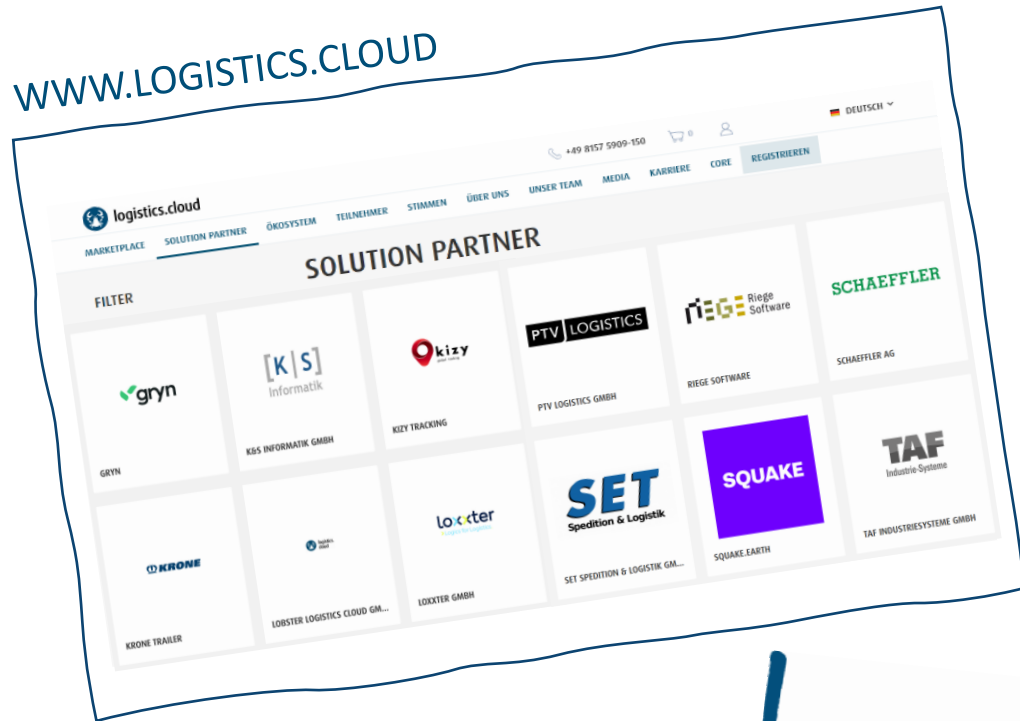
WWW.LOGISTICS.CLOUD

DEUTSCH

+49 8157 5909-150 0

logistics.cloud

MARKETPLACE SOLUTION PARTNER ÖKOSYSTEM TEILNEHMER STIMMEN ÜBER UNS UNSER TEAM MEDIA KARRIERE CORE REGISTRIEREN

SOLUTION PARTNER

FILTER

gryn
GRYN

[K|S] Informatik
K&S INFORMATIK GMBH

kizy
KIZY TRACKING

PTV LOGISTICS
PTV LOGISTICS GMBH

RIEGE Riege Software
RIEGE SOFTWARE

SCHAEFFLER
SCHAEFFLER AG

KRONE
KRONE TRAILER

LOBSTER LOGISTICS CLOUD GM...

loxxter
LOXXTER GMBH

SET Spedition & Logistik
SET SPEDITION & LOGISTIK GM...

SQUAKE
SQUAKE.EARTH

TAF Industrie-Systeme
TAF INDUSTRIESYSTEME GMBH